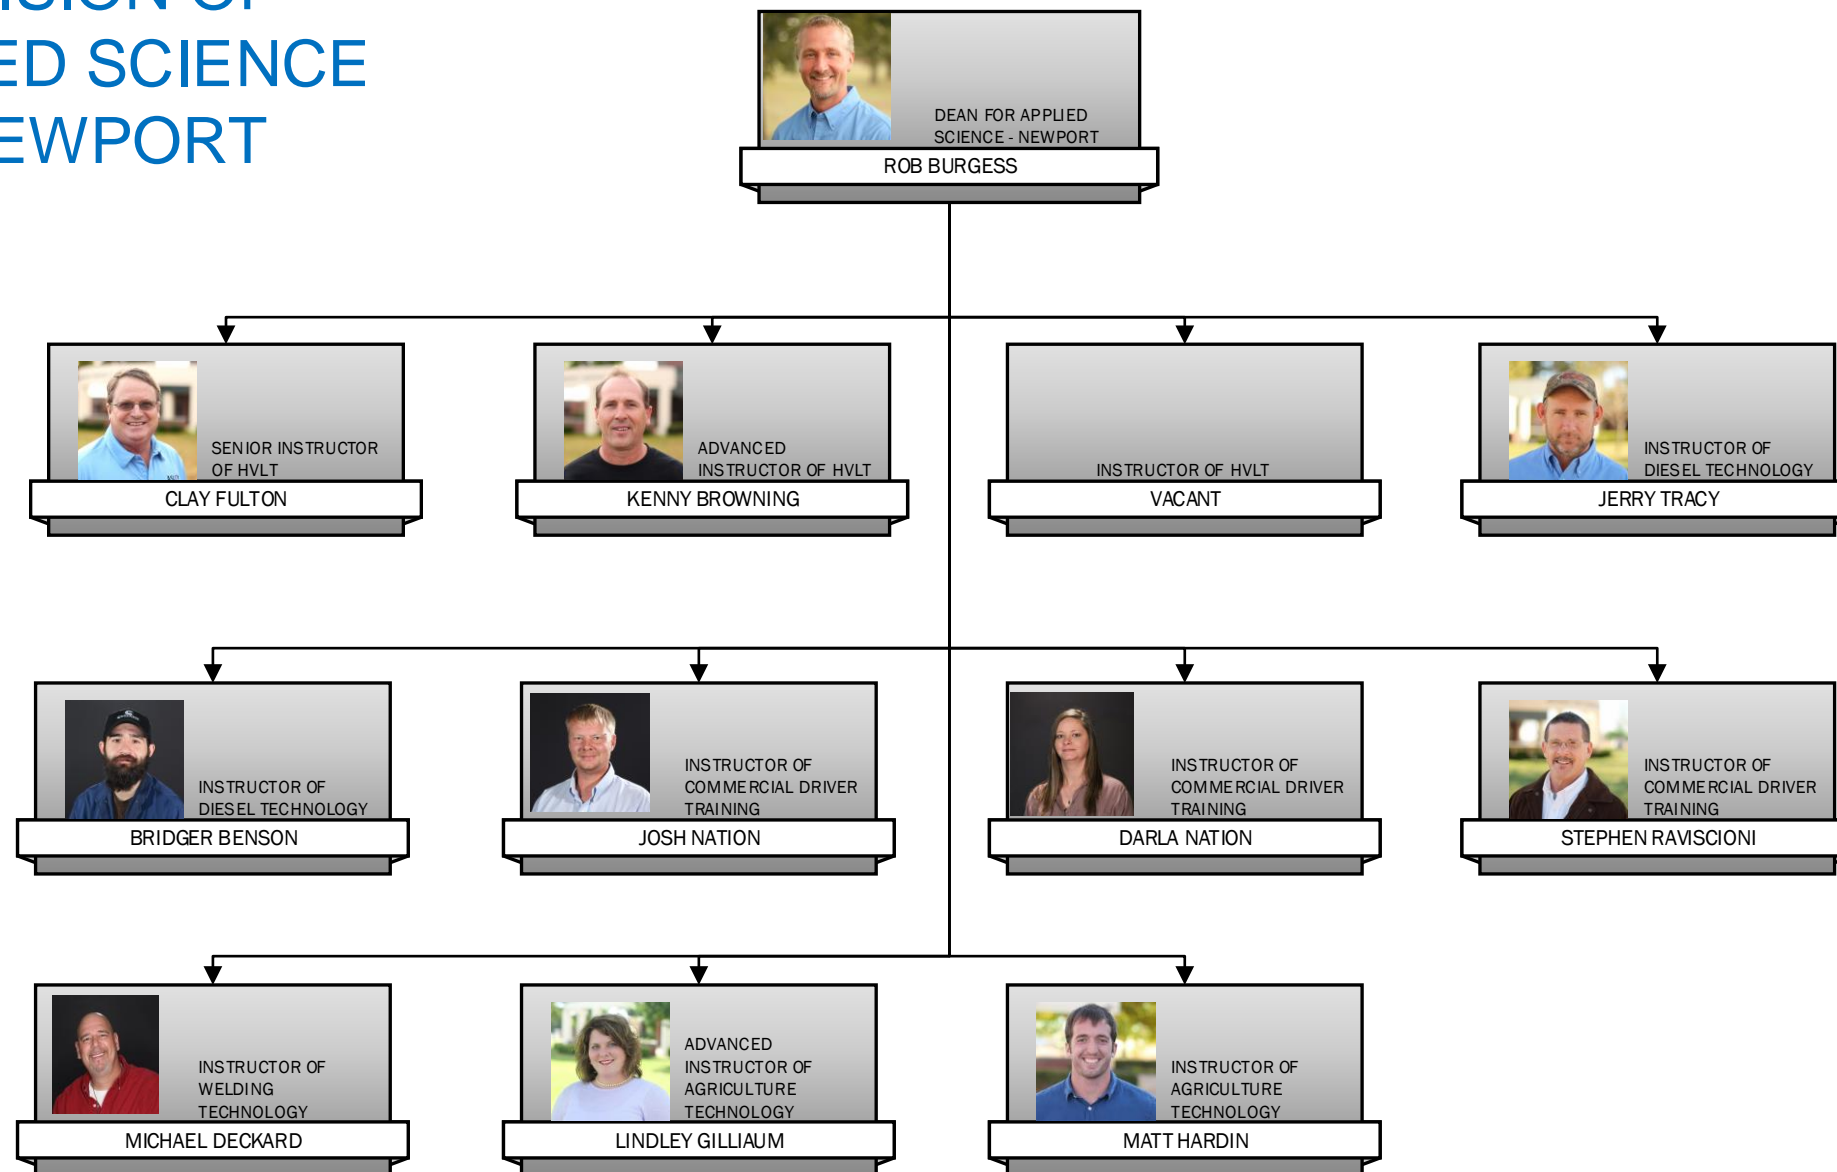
ED SCIENCE
EWPORT

DEAN FOR APPLIED SCIENCE - NEWPORT
ROB BURGESS

SENIOR INSTRUCTOR OF HVLT
CLAY FULTON

ADVANCED INSTRUCTOR OF HVLT
KENNY BROWNING

INSTRUCTOR OF HVLT
VACANT

INSTRUCTOR OF DIESEL TECHNOLOGY
JERRY TRACY

INSTRUCTOR OF DIESEL TECHNOLOGY
BRIDGER BENSON

INSTRUCTOR OF COMMERCIAL DRIVER TRAINING
JOSH NATION

INSTRUCTOR OF COMMERCIAL DRIVER TRAINING
DARLA NATION

INSTRUCTOR OF COMMERCIAL DRIVER TRAINING
STEPHEN RAVISCIONI

INSTRUCTOR OF WELDING TECHNOLOGY
MICHAEL DECKARD

ADVANCED INSTRUCTOR OF AGRICULTURE TECHNOLOGY
LINDLEY GILLIAUM

INSTRUCTOR OF AGRICULTURE TECHNOLOGY
MATT HARDIN